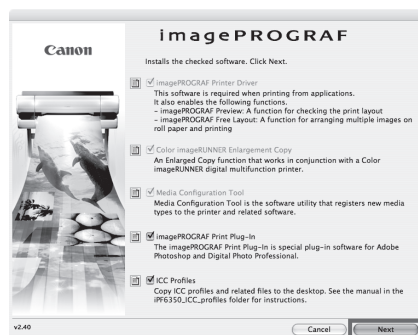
Canon

imagePROGRAF

Installs the checked software. Click Next.

imagePROGRAF Printer Driver
This software is required when printing from applications. It also enables the following functions.
– imagePROGRAF Preview: A function for checking the print layout
– imagePROGRAF Free Layout: A function for arranging multiple images on roll paper and printing

Color imageRUNNER Enlargement Copy
An Enlarged Copy function that works in conjunction with a Color imageRUNNER digital multifunction printer.

Media Configuration Tool
Media Configuration Tool is the software utility that registers new media types to the printer and related software.

imagePROGRAF Print Plug-In
The imagePROGRAF Print Plug-In is special plug-in software for Adobe Photoshop and Digital Photo Professional.

ICC Profiles
Copy ICC profiles and related files to the desktop. See the manual in the iPF6350_ICC_profiles folder for instructions.

v2.40

Cancel

Next